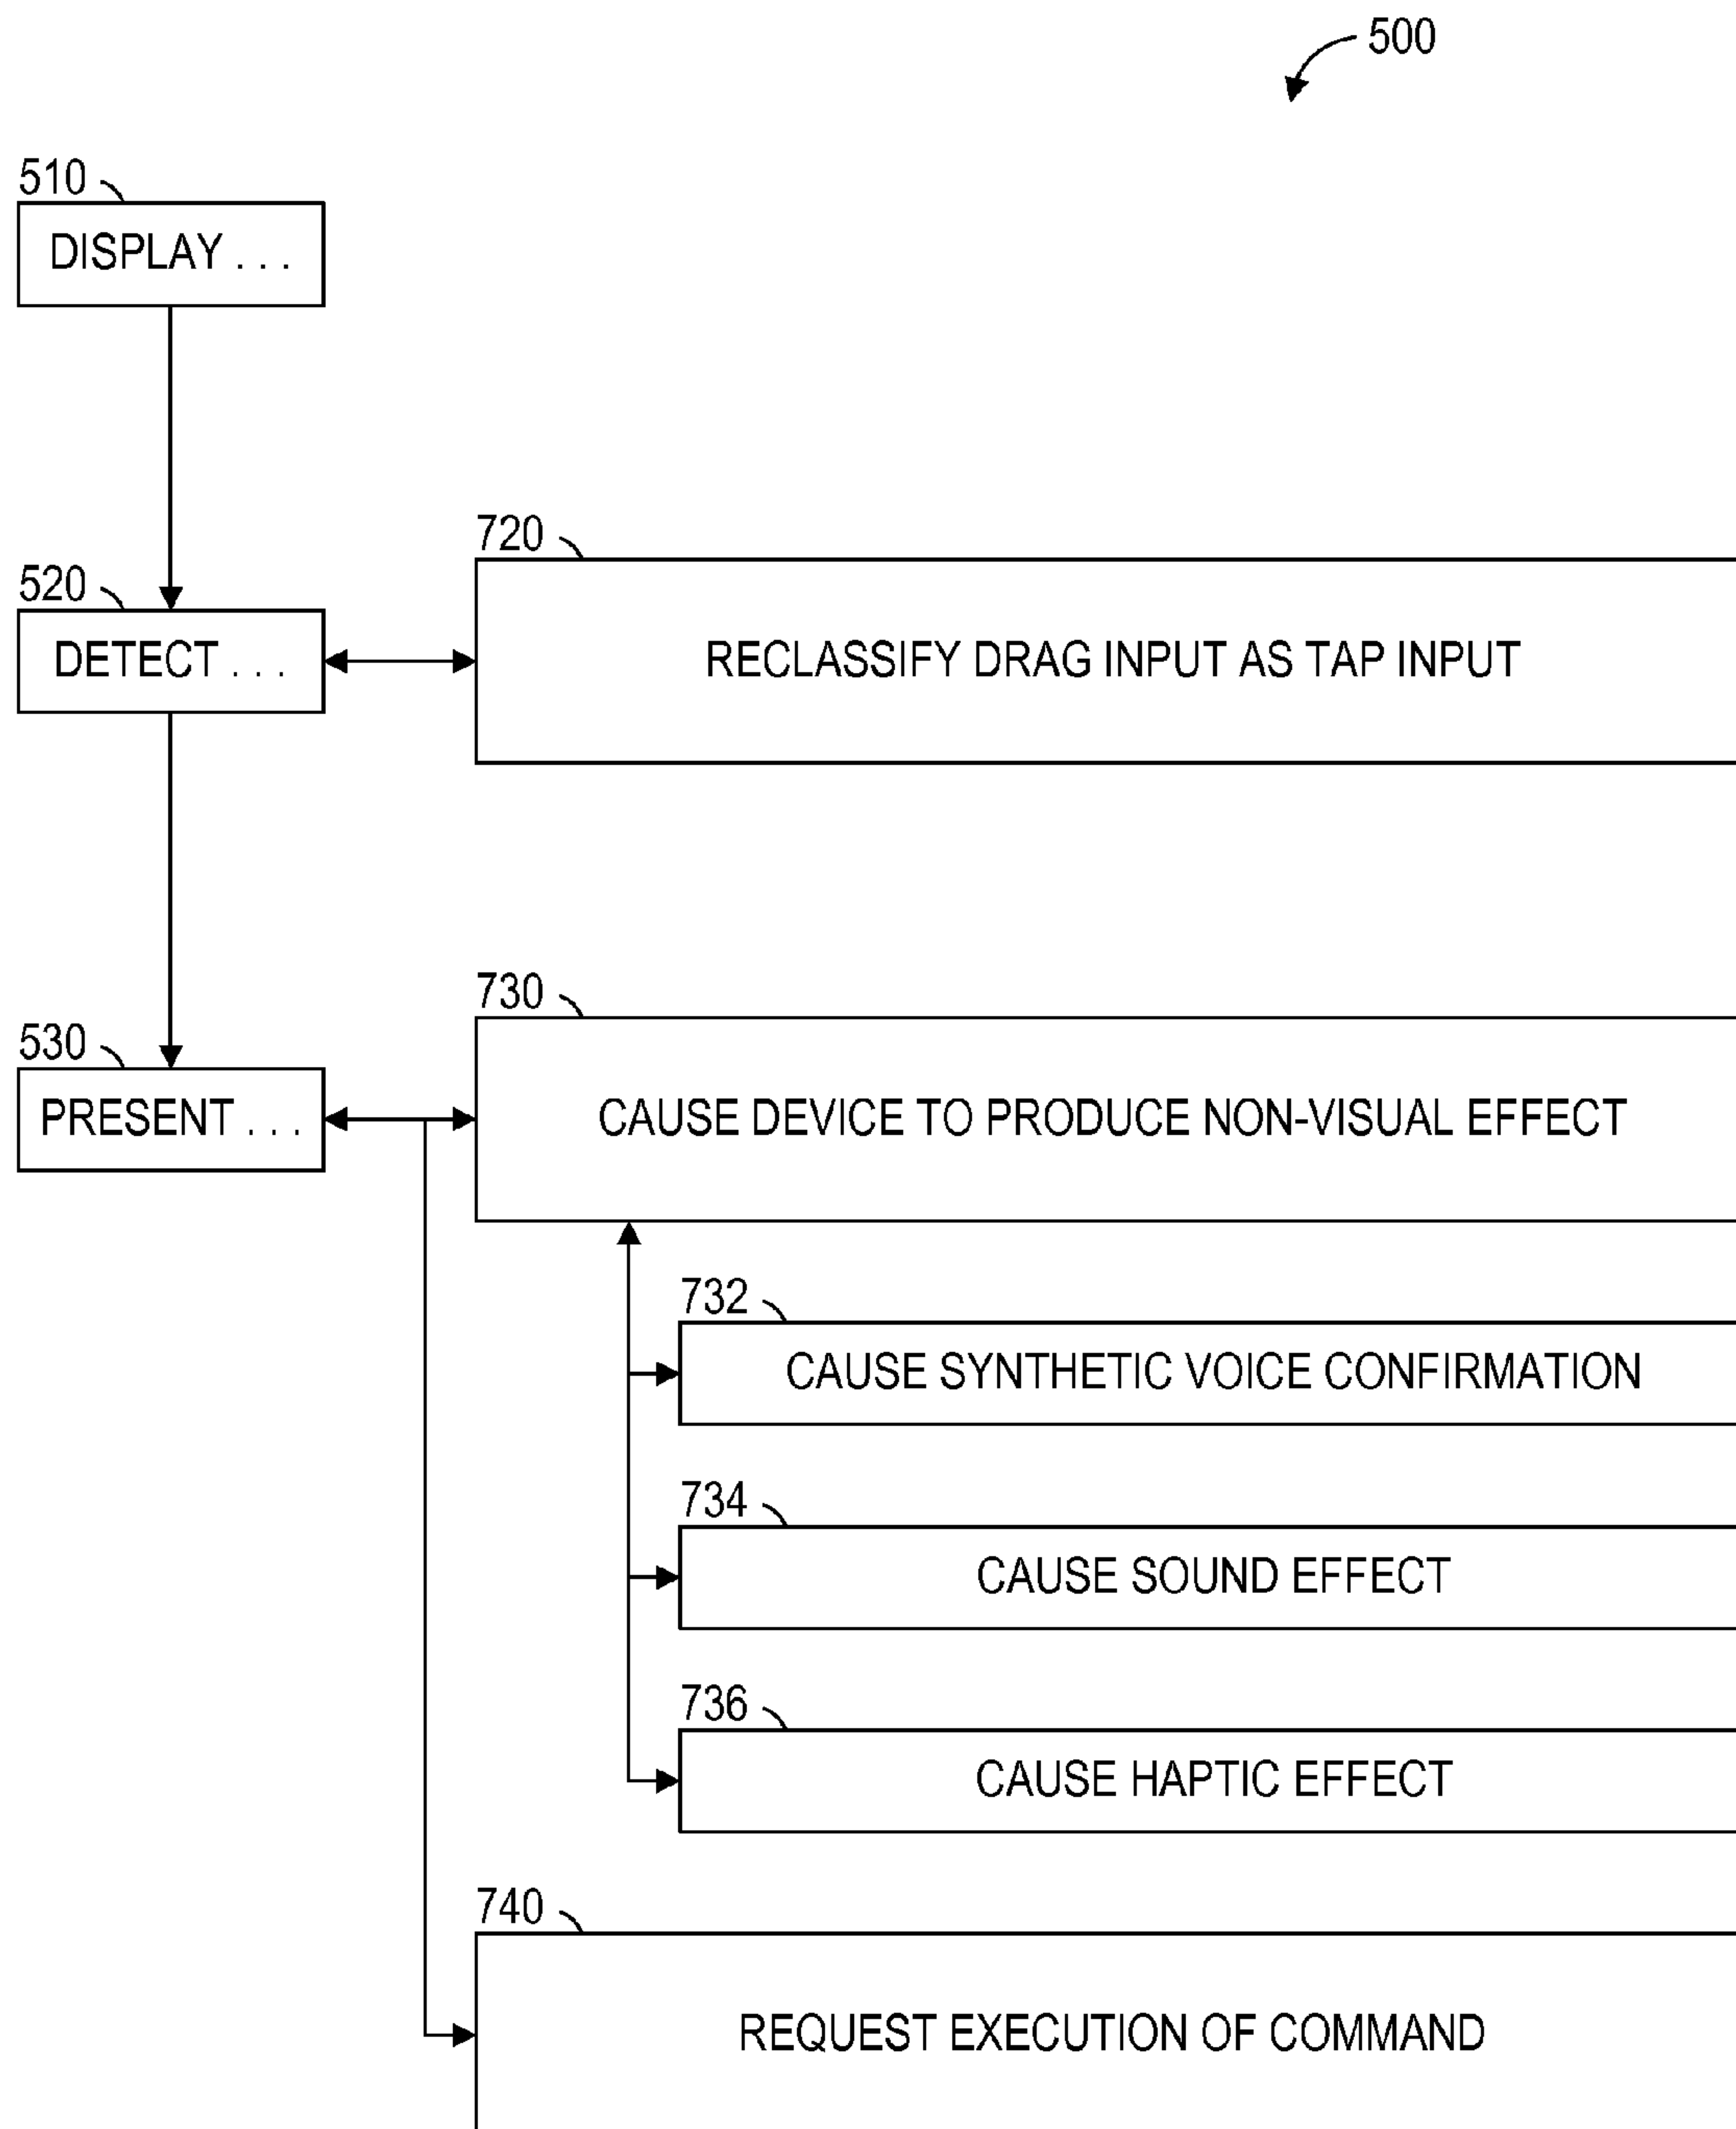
500

510

DISPLAY . . .

720

520

DETECT . . .

RECLASSIFY DRAG INPUT AS TAP INPUT

730

530

PRESENT . . .

CAUSE DEVICE TO PRODUCE NON-VISUAL EFFECT

732

CAUSE SYNTHETIC VOICE CONFIRMATION

734

CAUSE SOUND EFFECT

736

CAUSE HAPTIC EFFECT

740

REQUEST EXECUTION OF COMMAND